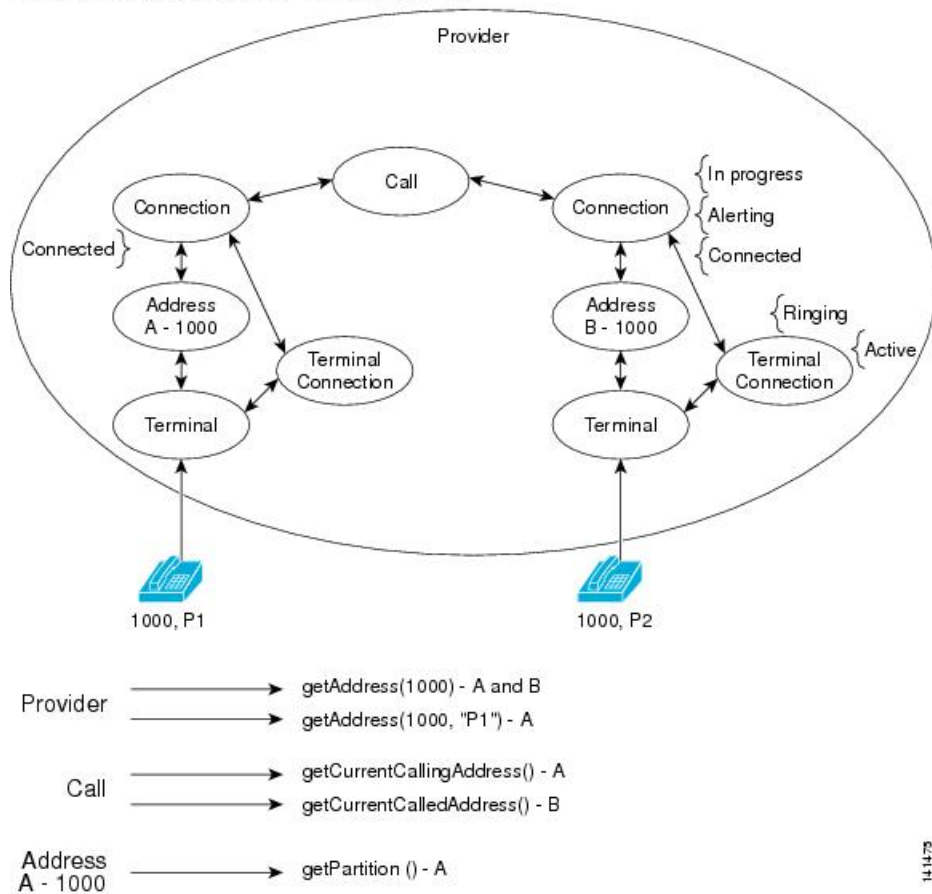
Provider

Call

Connection

Connected

Address A - 1000

Terminal Connection

Terminal

Connection

In progress

Alerting

Connected

Address B - 1000

Ringing

Terminal Connection

Active

Terminal

1000, P1

1000, P2

Provider → getAddress(1000) - A and B
→ getAddress(1000, "P1") - A

Call → getCurrentCallingAddress() - A
→ getCurrentCalledAddress() - B

Address A - 1000 → getPartition () - A

141473